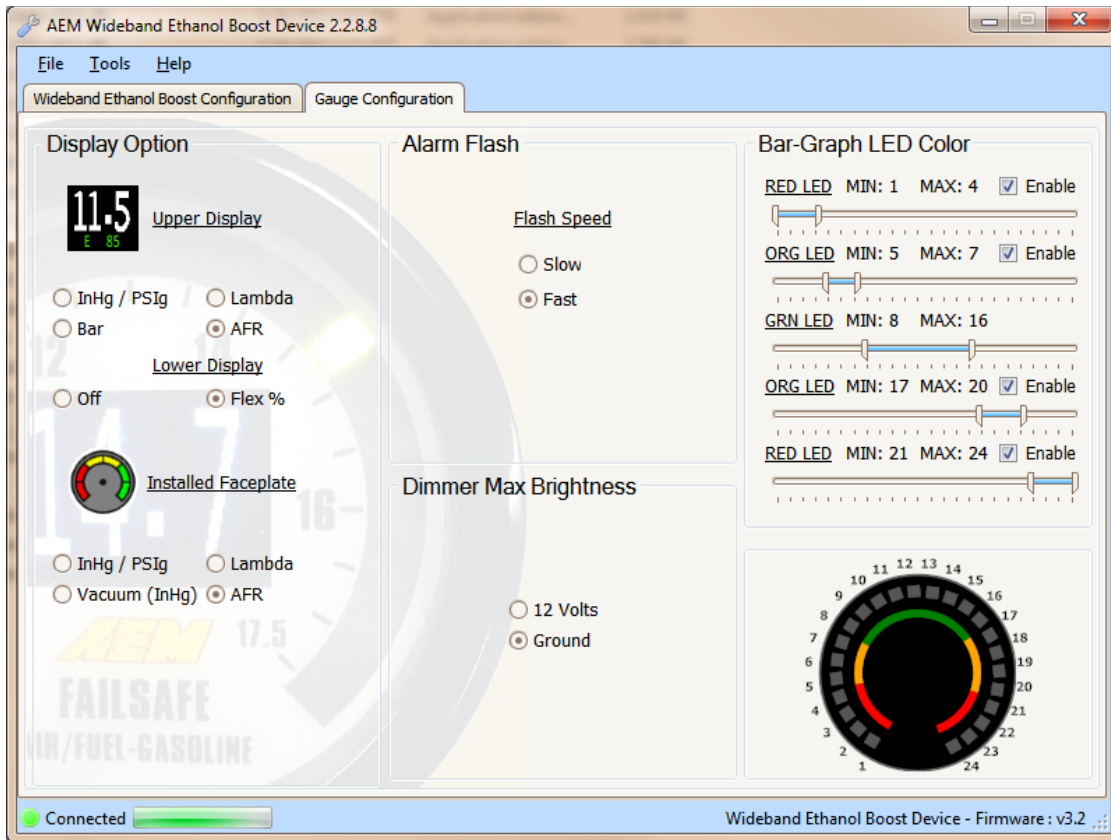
AEM Wideband Ethanol Boost Device 2.2.8.8

File Tools Help

Wideband Ethanol Boost Configuration | Gauge Configuration

Display Option

11.5
E 85

Upper Display

InHg / PSIg
Lambda
Bar
AFR

Lower Display

Off
Flex %

Installed Faceplate

InHg / PSIg
Lambda
Vacuum (InHg)
AFR

Alarm Flash

Flash Speed

Slow
Fast

Dimmer Max Brightness

12 Volts
Ground

Bar-Graph LED Color

RED LED MIN: 1 MAX: 4 Enable
ORG LED MIN: 5 MAX: 7 Enable
GRN LED MIN: 8 MAX: 16
ORG LED MIN: 17 MAX: 20 Enable
RED LED MIN: 21 MAX: 24 Enable

1 2 3 4 5 6 7 8 9 10 11 12 13 14 15 16 17 18 19 20 21 22 23 24

12
16
17.5
AEM
FAILSAFE
AIR/FUEL-GASOLINE

Connected

Wideband Ethanol Boost Device - Firmware : v3.2